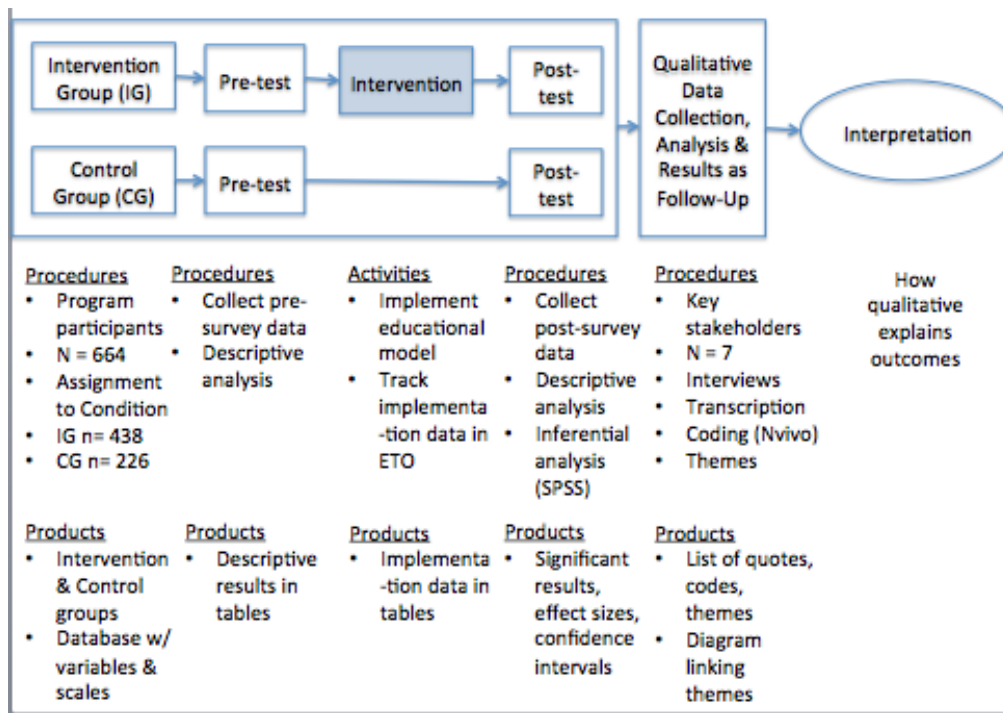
Intervention Group (IG)

Pre-test

Intervention

Post-test

Control Group (CG)

Pre-test

Post-test

Qualitative Data Collection, Analysis & Results as Follow-Up

Interpretation

Procedures
• Program participants
• N = 664
• Assignment to Condition
• IG n= 438
• CG n= 226

Procedures
• Collect pre-survey data
• Descriptive analysis

Activities
• Implement educational model
• Track implementa-tion data in ETO

Procedures
• Collect post-survey data
• Descriptive analysis
• Inferential analysis (SPSS)

Procedures
• Key stakeholders
• N = 7
• Interviews
• Transcription
• Coding (Nvivo)
• Themes

How qualitative explains outcomes

Products
• Intervention & Control groups
• Database w/ variables & scales

Products
• Descriptive results in tables

Products
• Implementa-tion data in tables

Products
• Significant results, effect sizes, confidence intervals

Products
• List of quotes, codes, themes
• Diagram linking themes